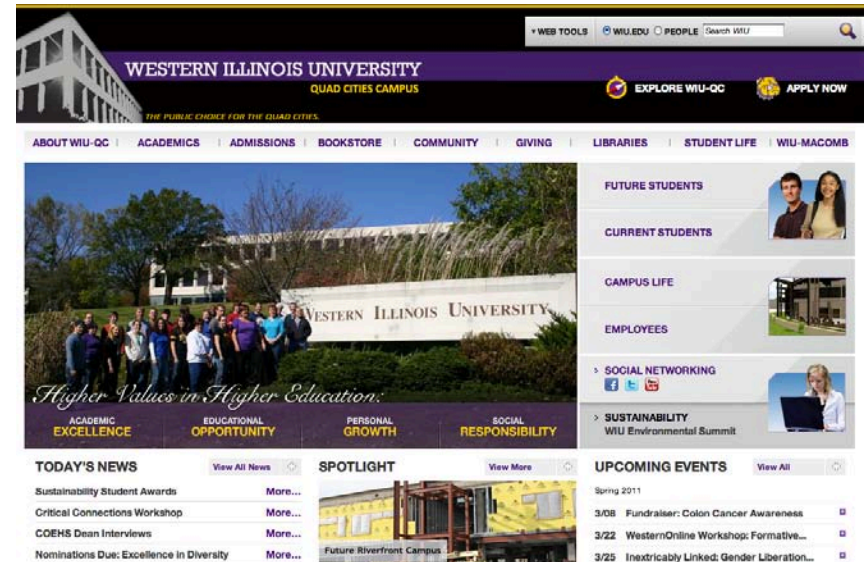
▾ WEB TOOLS ◉ WIU.EDU ○ PEOPLE Search WIU

WESTERN ILLINOIS UNIVERSITY

QUAD CITIES CAMPUS

THE PUBLIC CHOICE FOR THE QUAD CITIES.

EXPLORE WIU-QC

APPLY NOW

ABOUT WIU-QC | ACADEMICS | ADMISSIONS | BOOKSTORE | COMMUNITY | GIVING | LIBRARIES | STUDENT LIFE | WIU-MACOMB

WESTERN ILLINOIS UNIVERSITY

Higher Values in Higher Education:

ACADEMIC EXCELLENCE

EDUCATIONAL OPPORTUNITY

PERSONAL GROWTH

SOCIAL RESPONSIBILITY

FUTURE STUDENTS

CURRENT STUDENTS

CAMPUS LIFE

EMPLOYEES

› SOCIAL NETWORKING

› SUSTAINABILITY
WIU Environmental Summit

TODAY'S NEWS View All News

Sustainability Student Awards More...

Critical Connections Workshop More...

COEHS Dean Interviews More...

Nominations Due: Excellence in Diversity More...

SPOTLIGHT View More

Future Riverfront Campus

UPCOMING EVENTS View All

Spring 2011

3/08 Fundraiser: Colon Cancer Awareness

3/22 WesternOnline Workshop: Formative...

3/25 Inextricably Linked: Gender Liberation...